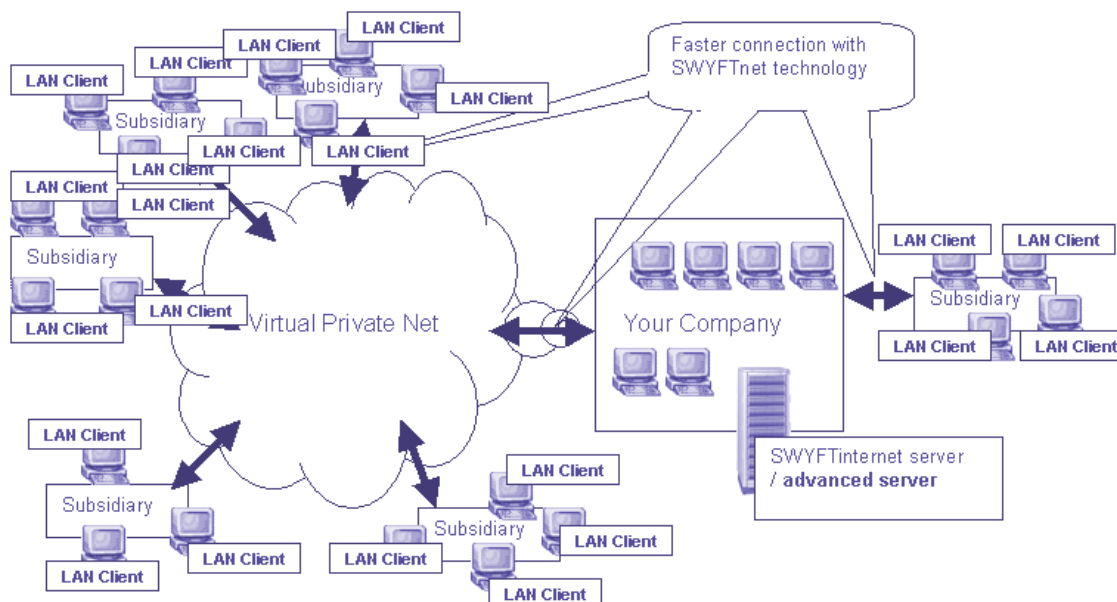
LAN Client
LAN Client
LAN Client
LAN Client
Subsidiary
LAN Client
Subsidiary
LAN Client
LAN Client
LAN Client
Faster connection with SWYFTnet technology
LAN Client
LAN Client
LAN Client
Subsidiary
LAN Client
LAN Client
Virtual Private Net
Your Company
LAN Client
LAN Client
Subsidiary
LAN Client
LAN Client
LAN Client
Subsidiary
LAN Client
LAN Client
SWYFTinternet server
/ advanced server
LAN Client
Subsidiary
LAN Client
LAN Client
LAN Client